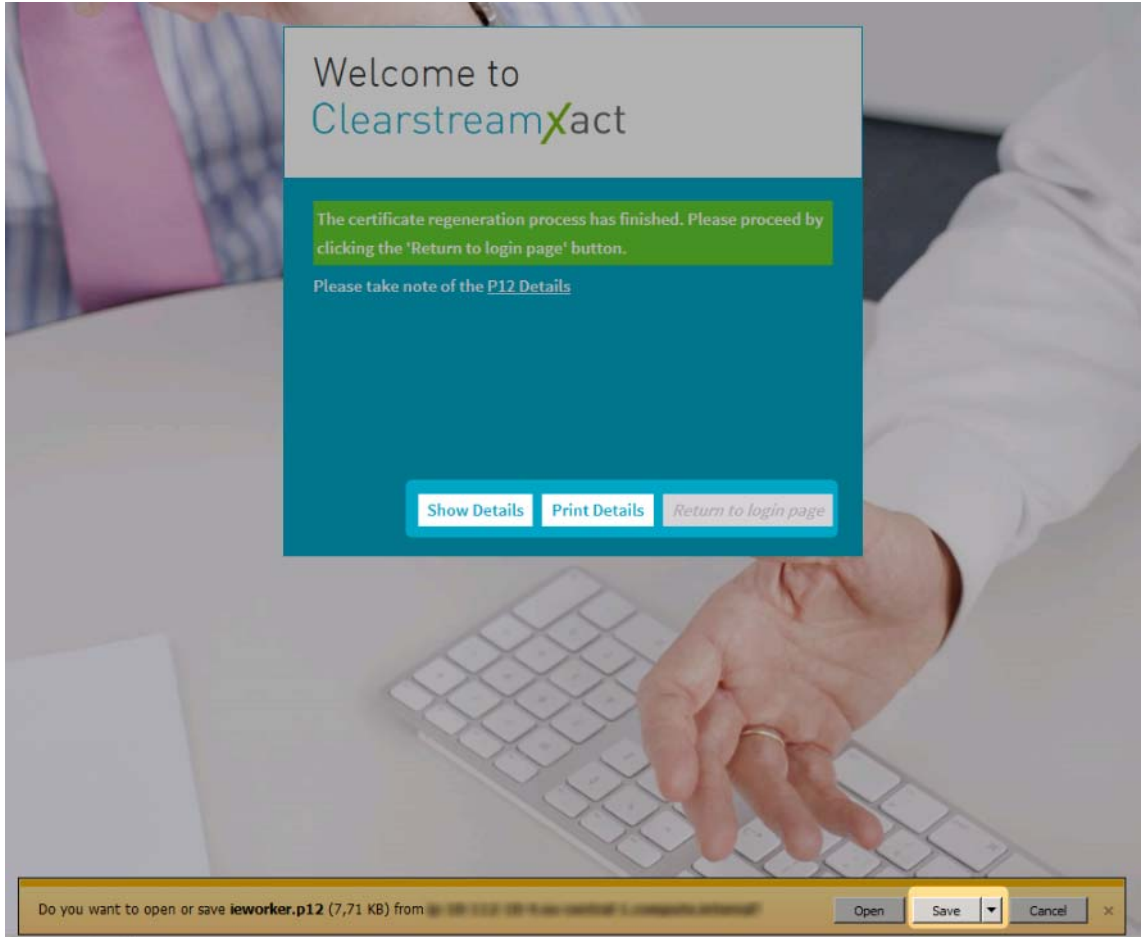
Welcome to
ClearstreamXact

The certificate regeneration process has finished. Please proceed by clicking the 'Return to login page' button.

Please take note of the P12 Details

Show Details
Print Details
Return to login page

Do you want to open or save ieworker.p12 (7,71 KB) from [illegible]

Open
Save
Cancel
×